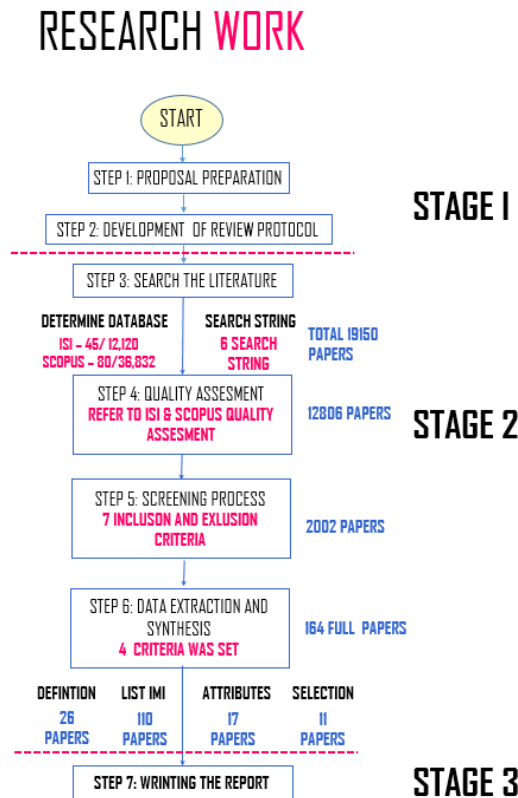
RESEARCH WORK

START

STEP 1: PROPOSAL PREPARATION

STAGE I

STEP 2: DEVELOPMENT OF REVIEW PROTOCOL

STEP 3: SEARCH THE LITERATURE

DETERMINE DATABASE
ISI – 45/ 12,120
SCOPUS – 80/36,832

SEARCH STRING
6 SEARCH STRING

TOTAL 19150 PAPERS

STEP 4: QUALITY ASSESMENT
REFER TO ISI & SCOPUS QUALITY ASSESMENT

12806 PAPERS

STAGE 2

STEP 5: SCREENING PROCESS
7 INCLUSON AND EXLUSION CRITERIA

2002 PAPERS

STEP 6: DATA EXTRACTION AND SYNTHESIS
4 CRITERIA WAS SET

164 FULL PAPERS

DEFINTION
26 PAPERS

LIST IMI
110 PAPERS

ATTRIBUTES
17 PAPERS

SELECTION
11 PAPERS

STEP 7: WRINTING THE REPORT

STAGE 3